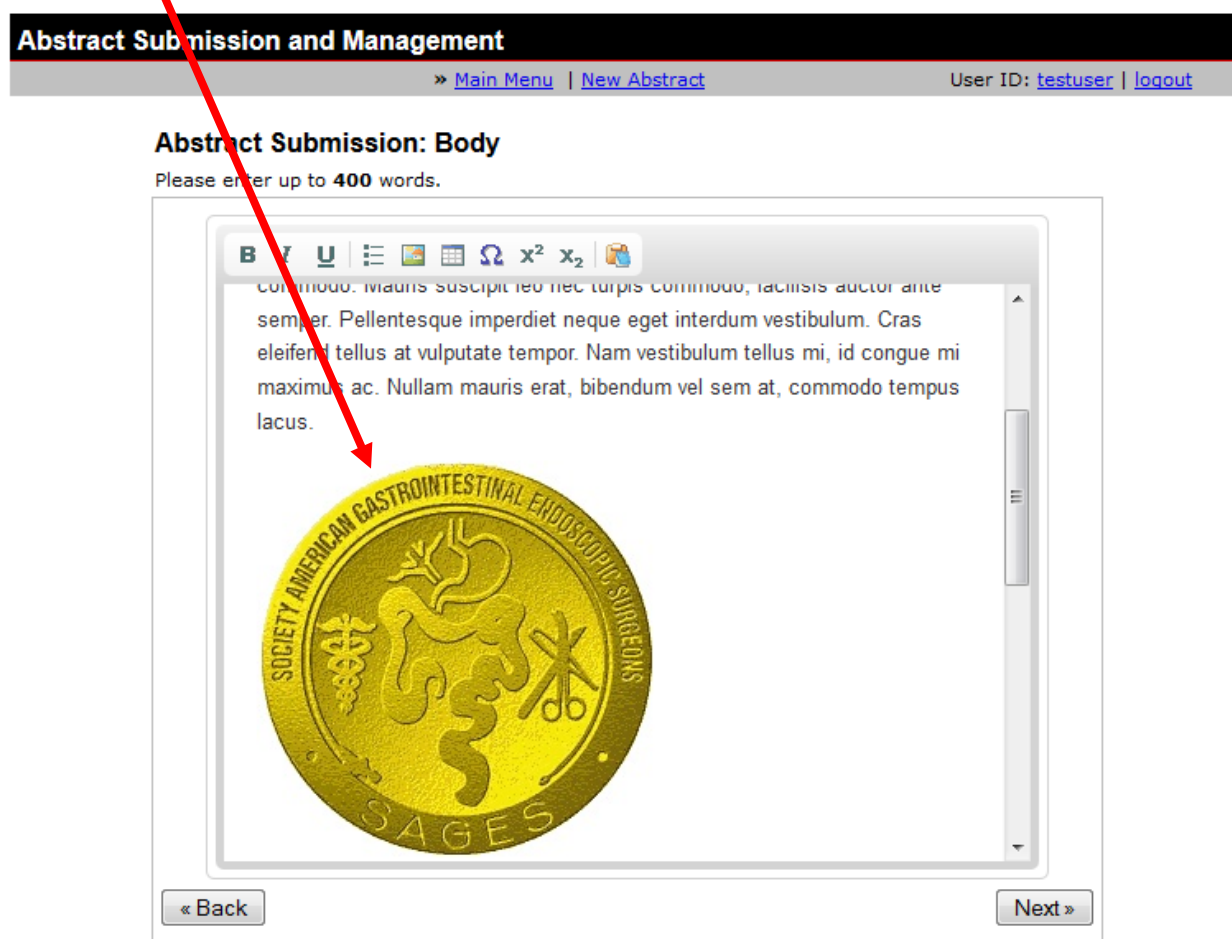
Abstract Submission and Management

» Main Menu | New Abstract

User ID: testuser | logout

Abstract Submission: Body

Please enter up to **400** words.

B I U Ω $x^2$ $x_2$

commodo. Mauris suscipit leo nec turpis commodo, facilisis auctor ante semper. Pellentesque imperdiet neque eget interdum vestibulum. Cras eleifend tellus at vulputate tempor. Nam vestibulum tellus mi, id congue mi maximus ac. Nullam mauris erat, bibendum vel sem at, commodo tempus lacus.

SOCIETY AMERICAN GASTROINTESTINAL ENDOSCOPIC SURGEONS

SAGES

« Back

Next »